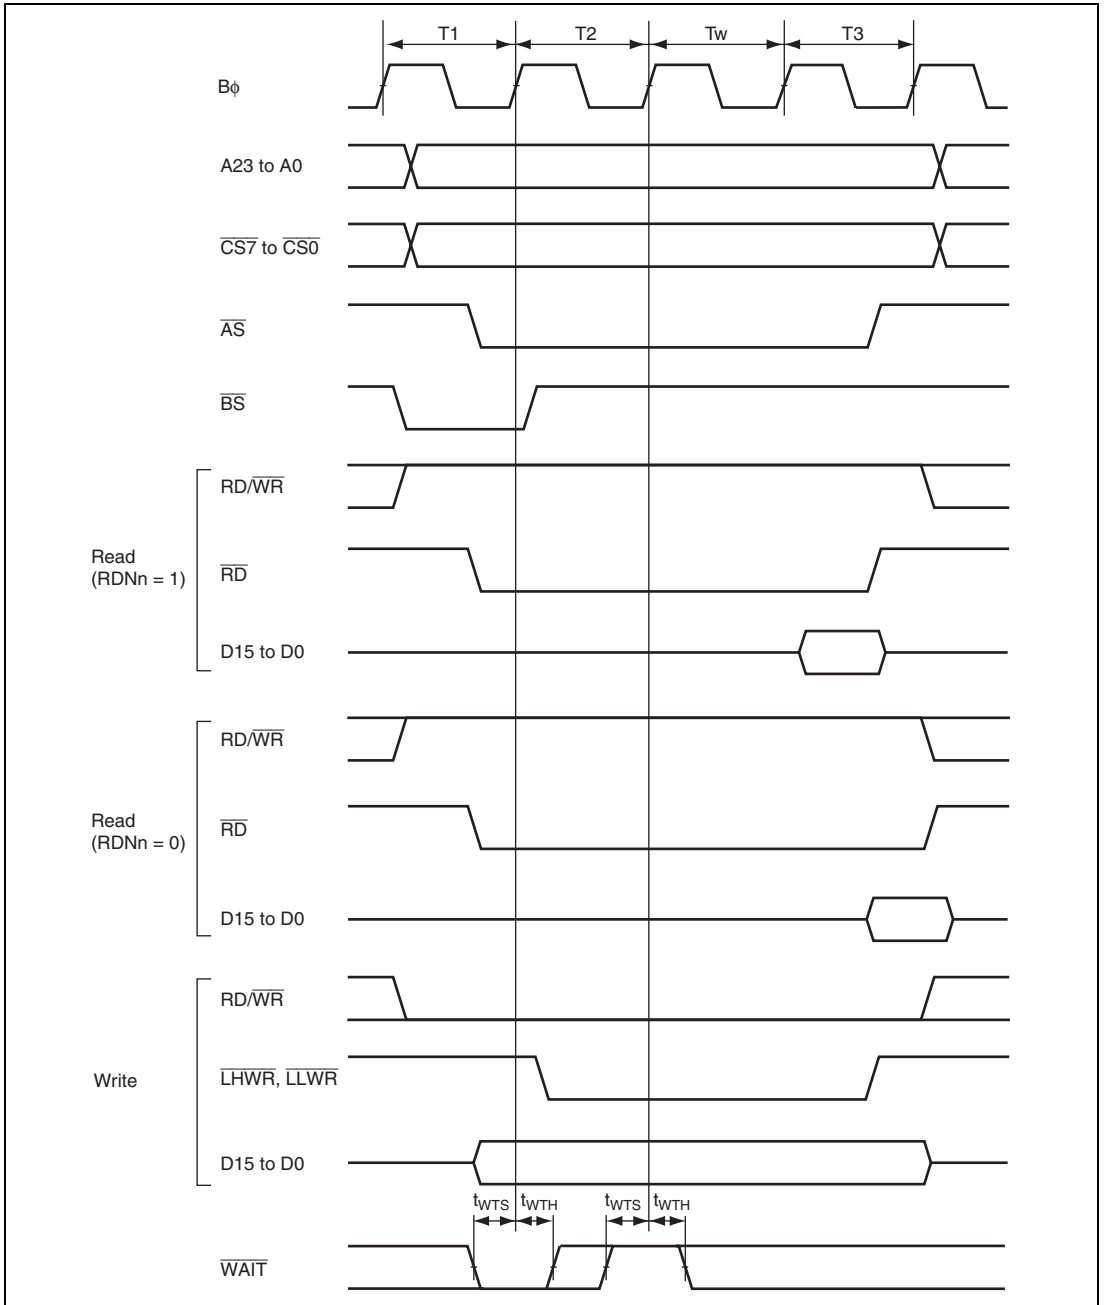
T1
T2
Tw
T3

B$\phi$

A23 to A0

$\overline{CS7}$ to $\overline{CS0}$

$\overline{AS}$

$\overline{BS}$

Read (RDNn = 1)

RD/$\overline{WR}$

$\overline{RD}$

D15 to D0

Read (RDNn = 0)

RD/$\overline{WR}$

$\overline{RD}$

D15 to D0

Write

RD/$\overline{WR}$

$\overline{LHWR}$, $\overline{LLWR}$

D15 to D0

$t_{WTS}$ $t_{WTH}$ $t_{WTS}$ $t_{WTH}$

$\overline{WAIT}$